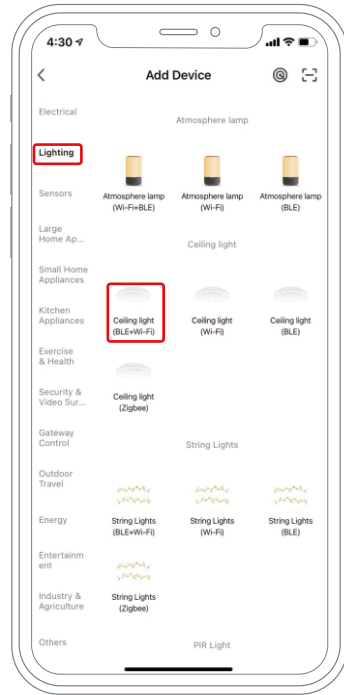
4:30

Add Device

Electrical

Lighting

Sensors

Large Home Ap...

Small Home Appliances

Kitchen Appliances

Exercise & Health

Security & Video Sur...

Gateway Control

Outdoor Travel

Energy

Entertainm ent

Industry & Agriculture

Others

Atmosphere lamp

Atmosphere lamp (Wi-Fi+BLE)

Atmosphere lamp (Wi-Fi)

Atmosphere lamp (BLE)

Ceiling light

Ceiling light (BLE+Wi-Fi)

Ceiling light (Wi-Fi)

Ceiling light (BLE)

Ceiling light (Zigbee)

String Lights

String Lights (BLE+Wi-Fi)

String Lights (Wi-Fi)

String Lights (BLE)

String Lights (Zigbee)

PIR Light